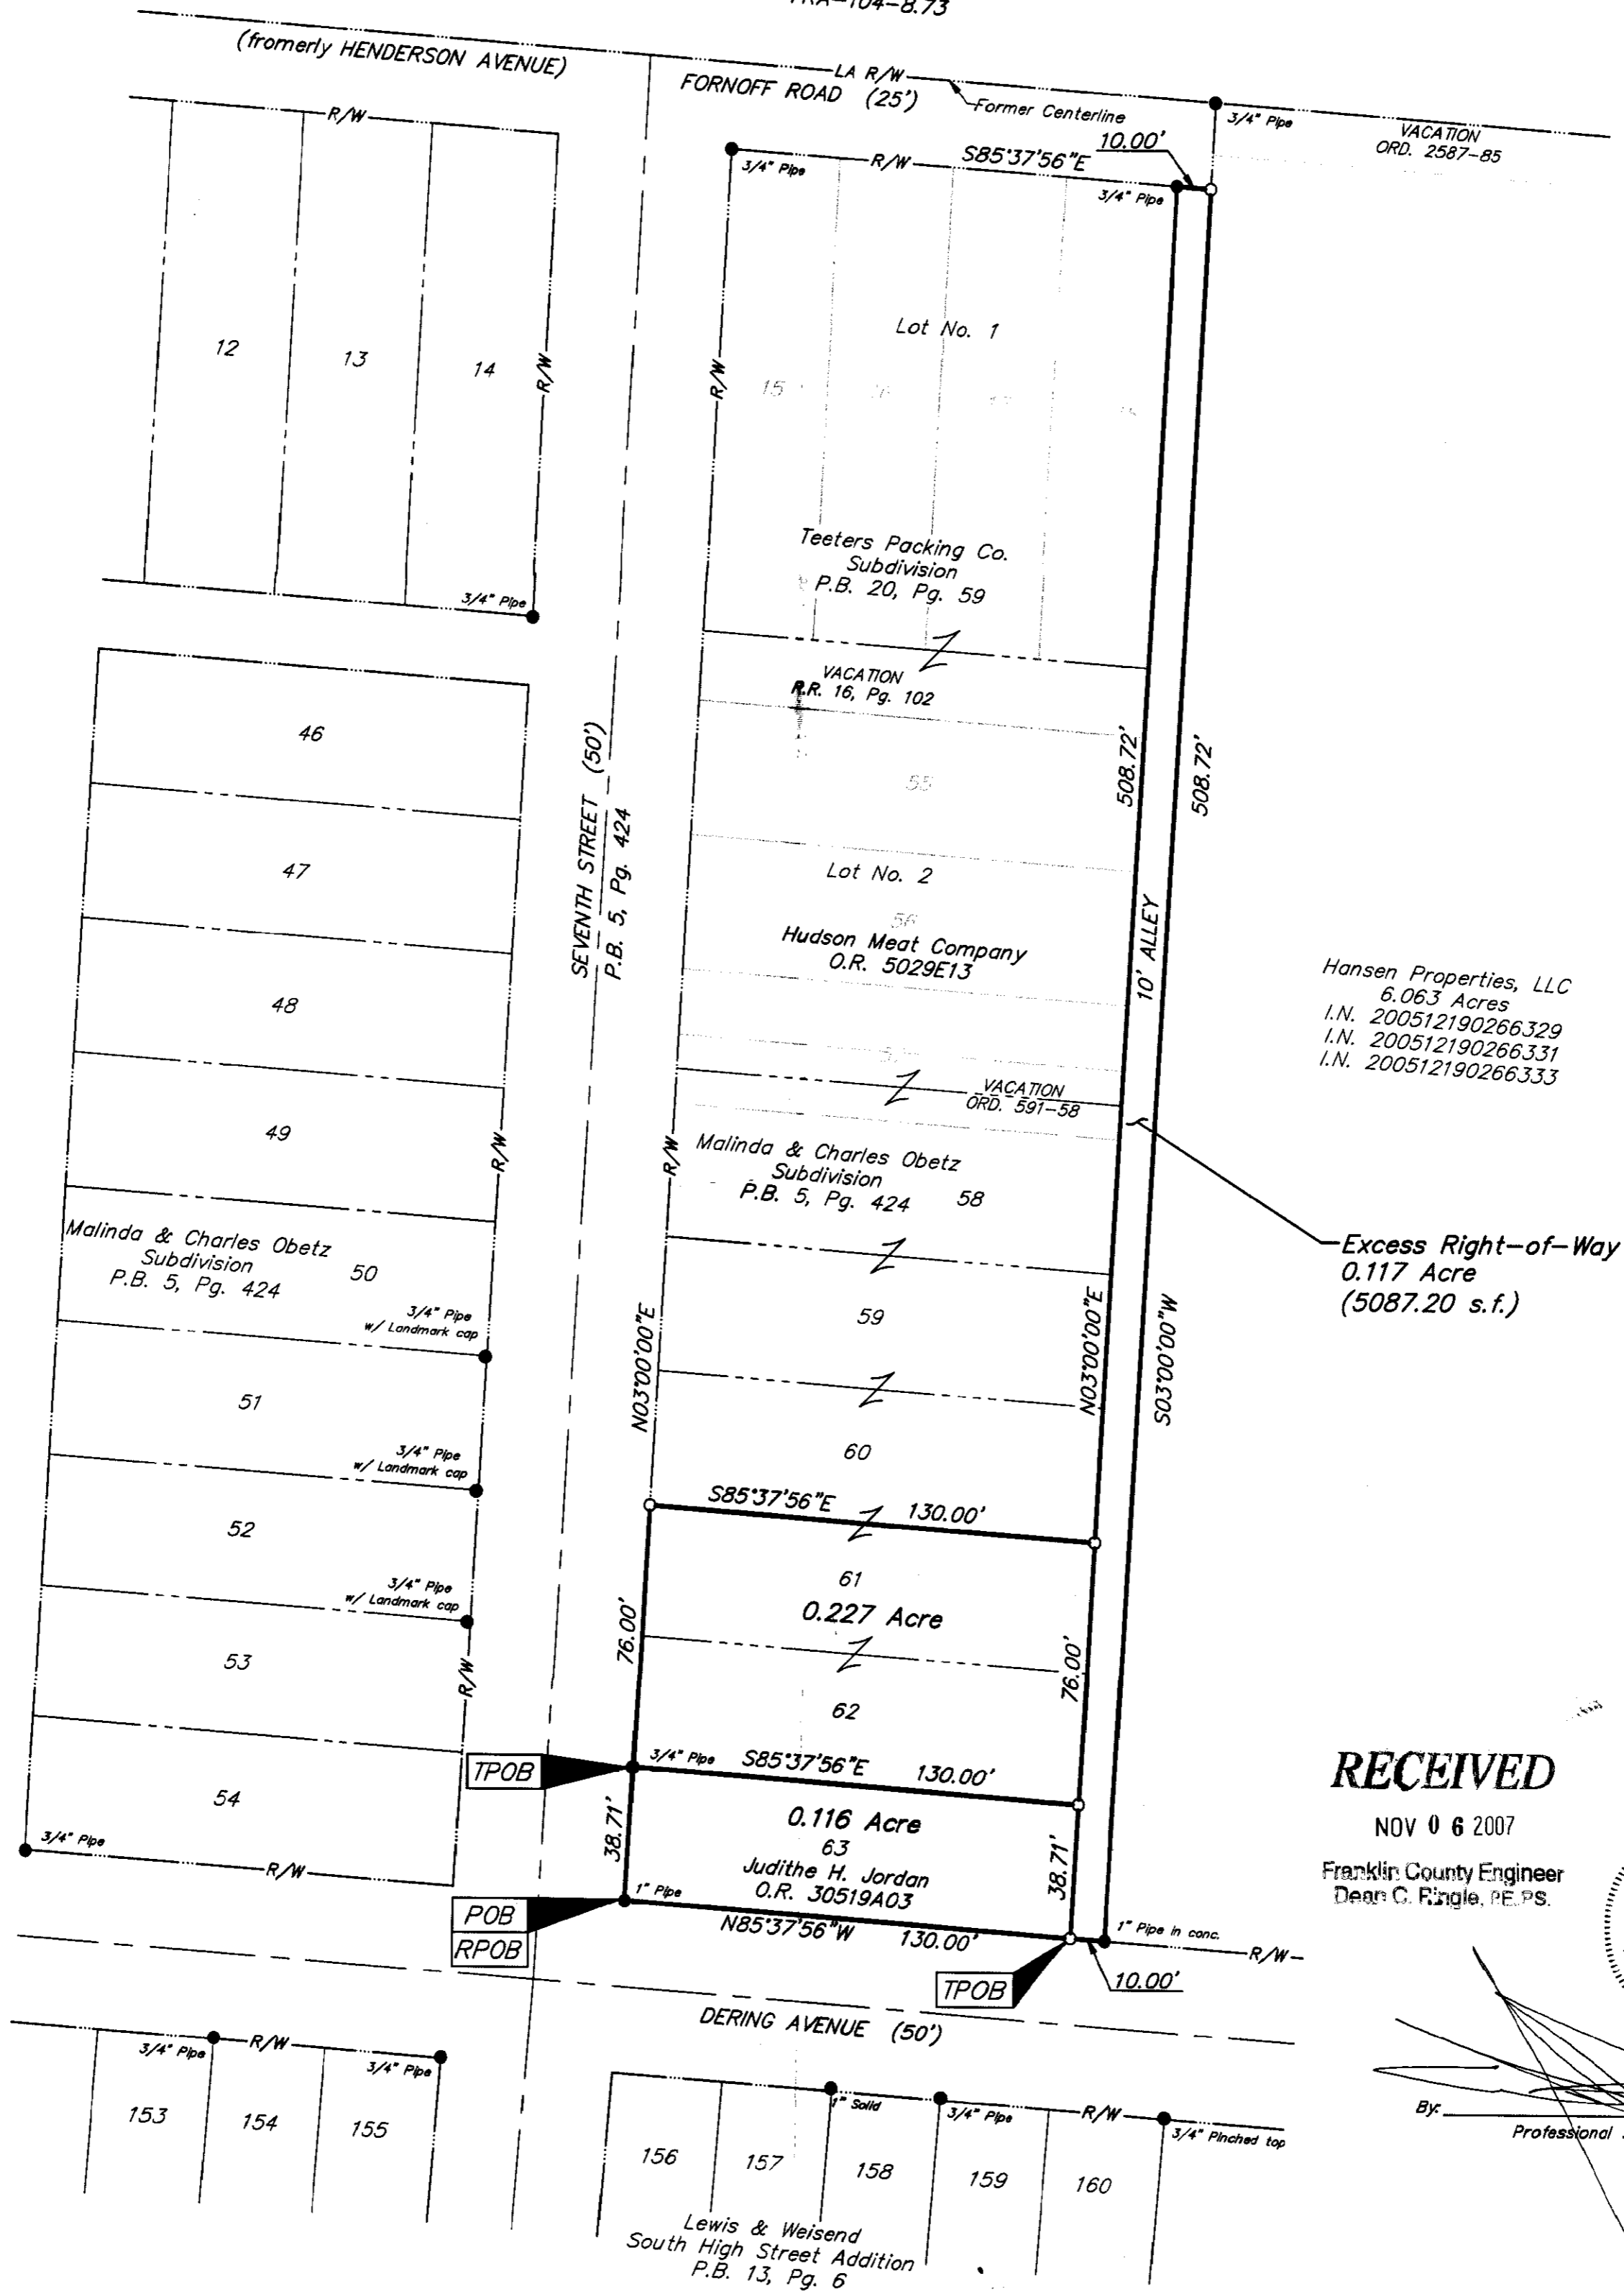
FRA-104-8.73

(formerly HENDERSON AVENUE)

LA R/W

FORNOFF ROAD (25')

Former Centerline

3/4" Pipe

VACATION
ORD. 2587-85

R/W

3/4" Pipe

R/W

S85°37'56"E

10.00'

3/4" Pipe

12

13

14

R/W

R/W

Lot No. 1

15

3/4" Pipe

Teeters Packing Co.
Subdivision
P.B. 20, Pg. 59

VACATION
R.R. 16, Pg. 102

46

47

48

49

SEVENTH STREET (50')
P.B. 5, Pg. 424

508.72'

508.72'

55

Lot No. 2

56

Hudson Meat Company
O.R. 5029E13

10' ALLEY

Hansen Properties, LLC
6.063 Acres
I.N. 200512190266329
I.N. 200512190266331
I.N. 200512190266333

VACATION
ORD. 591-58

R/W

R/W

Malinda & Charles Obetz
Subdivision
P.B. 5, Pg. 424

58

Excess Right-of-Way
0.117 Acre
(5087.20 s.f.)

Malinda & Charles Obetz
Subdivision
P.B. 5, Pg. 424

50

3/4" Pipe
w/ Landmark cap

59

N03°00'00"E

N03°00'00"E

S03°00'00"W

51

3/4" Pipe
w/ Landmark cap

60

52

S85°37'56"E

130.00'

3/4" Pipe
w/ Landmark cap

61

0.227 Acre

76.00'

76.00'

53

R/W

62

54

TPOB

3/4" Pipe

S85°37'56"E

130.00'

RECEIVED

NOV 0 6 2007

Franklin County Engineer
Dean C. Ringle, PE.PS.

3/4" Pipe

R/W

38.71'

0.116 Acre
63
Judithe H. Jordan
O.R. 30519A03

38.71'

1" Pipe

POB

RPOB

N85°37'56"W

130.00'

1" Pipe in conc.

R/W

TPOB

10.00'

DERING AVENUE (50')

3/4" Pipe

R/W

3/4" Pipe

153

154

155

1" Solid

3/4" Pipe

R/W

3/4" Pinched top

156

157

158

159

160

Lewis & Weisend
South High Street Addition
P.B. 13, Pg. 6

By:

Professional